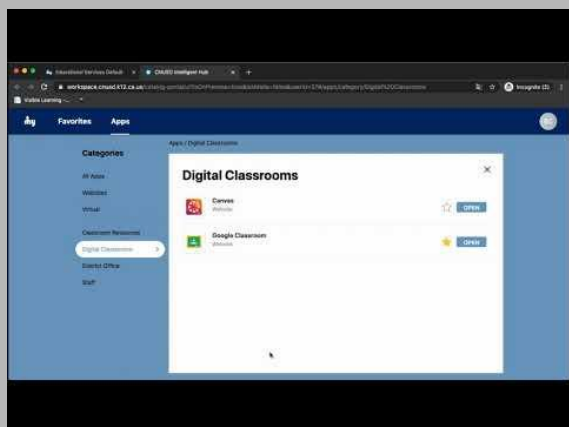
Educational Services Default
CNUSD Intelligent Hub
workspace.cnusd.k12.ca.us/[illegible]
Incognito (2)
Visible Learning

Favorites
Apps

Categories
All Apps
Websites
Virtual
Classroom Resources
Digital Classrooms
District Office
Staff

Apps / Digital Classrooms

Digital Classrooms
Canvas
Website
OPEN
Google Classroom
Website
OPEN